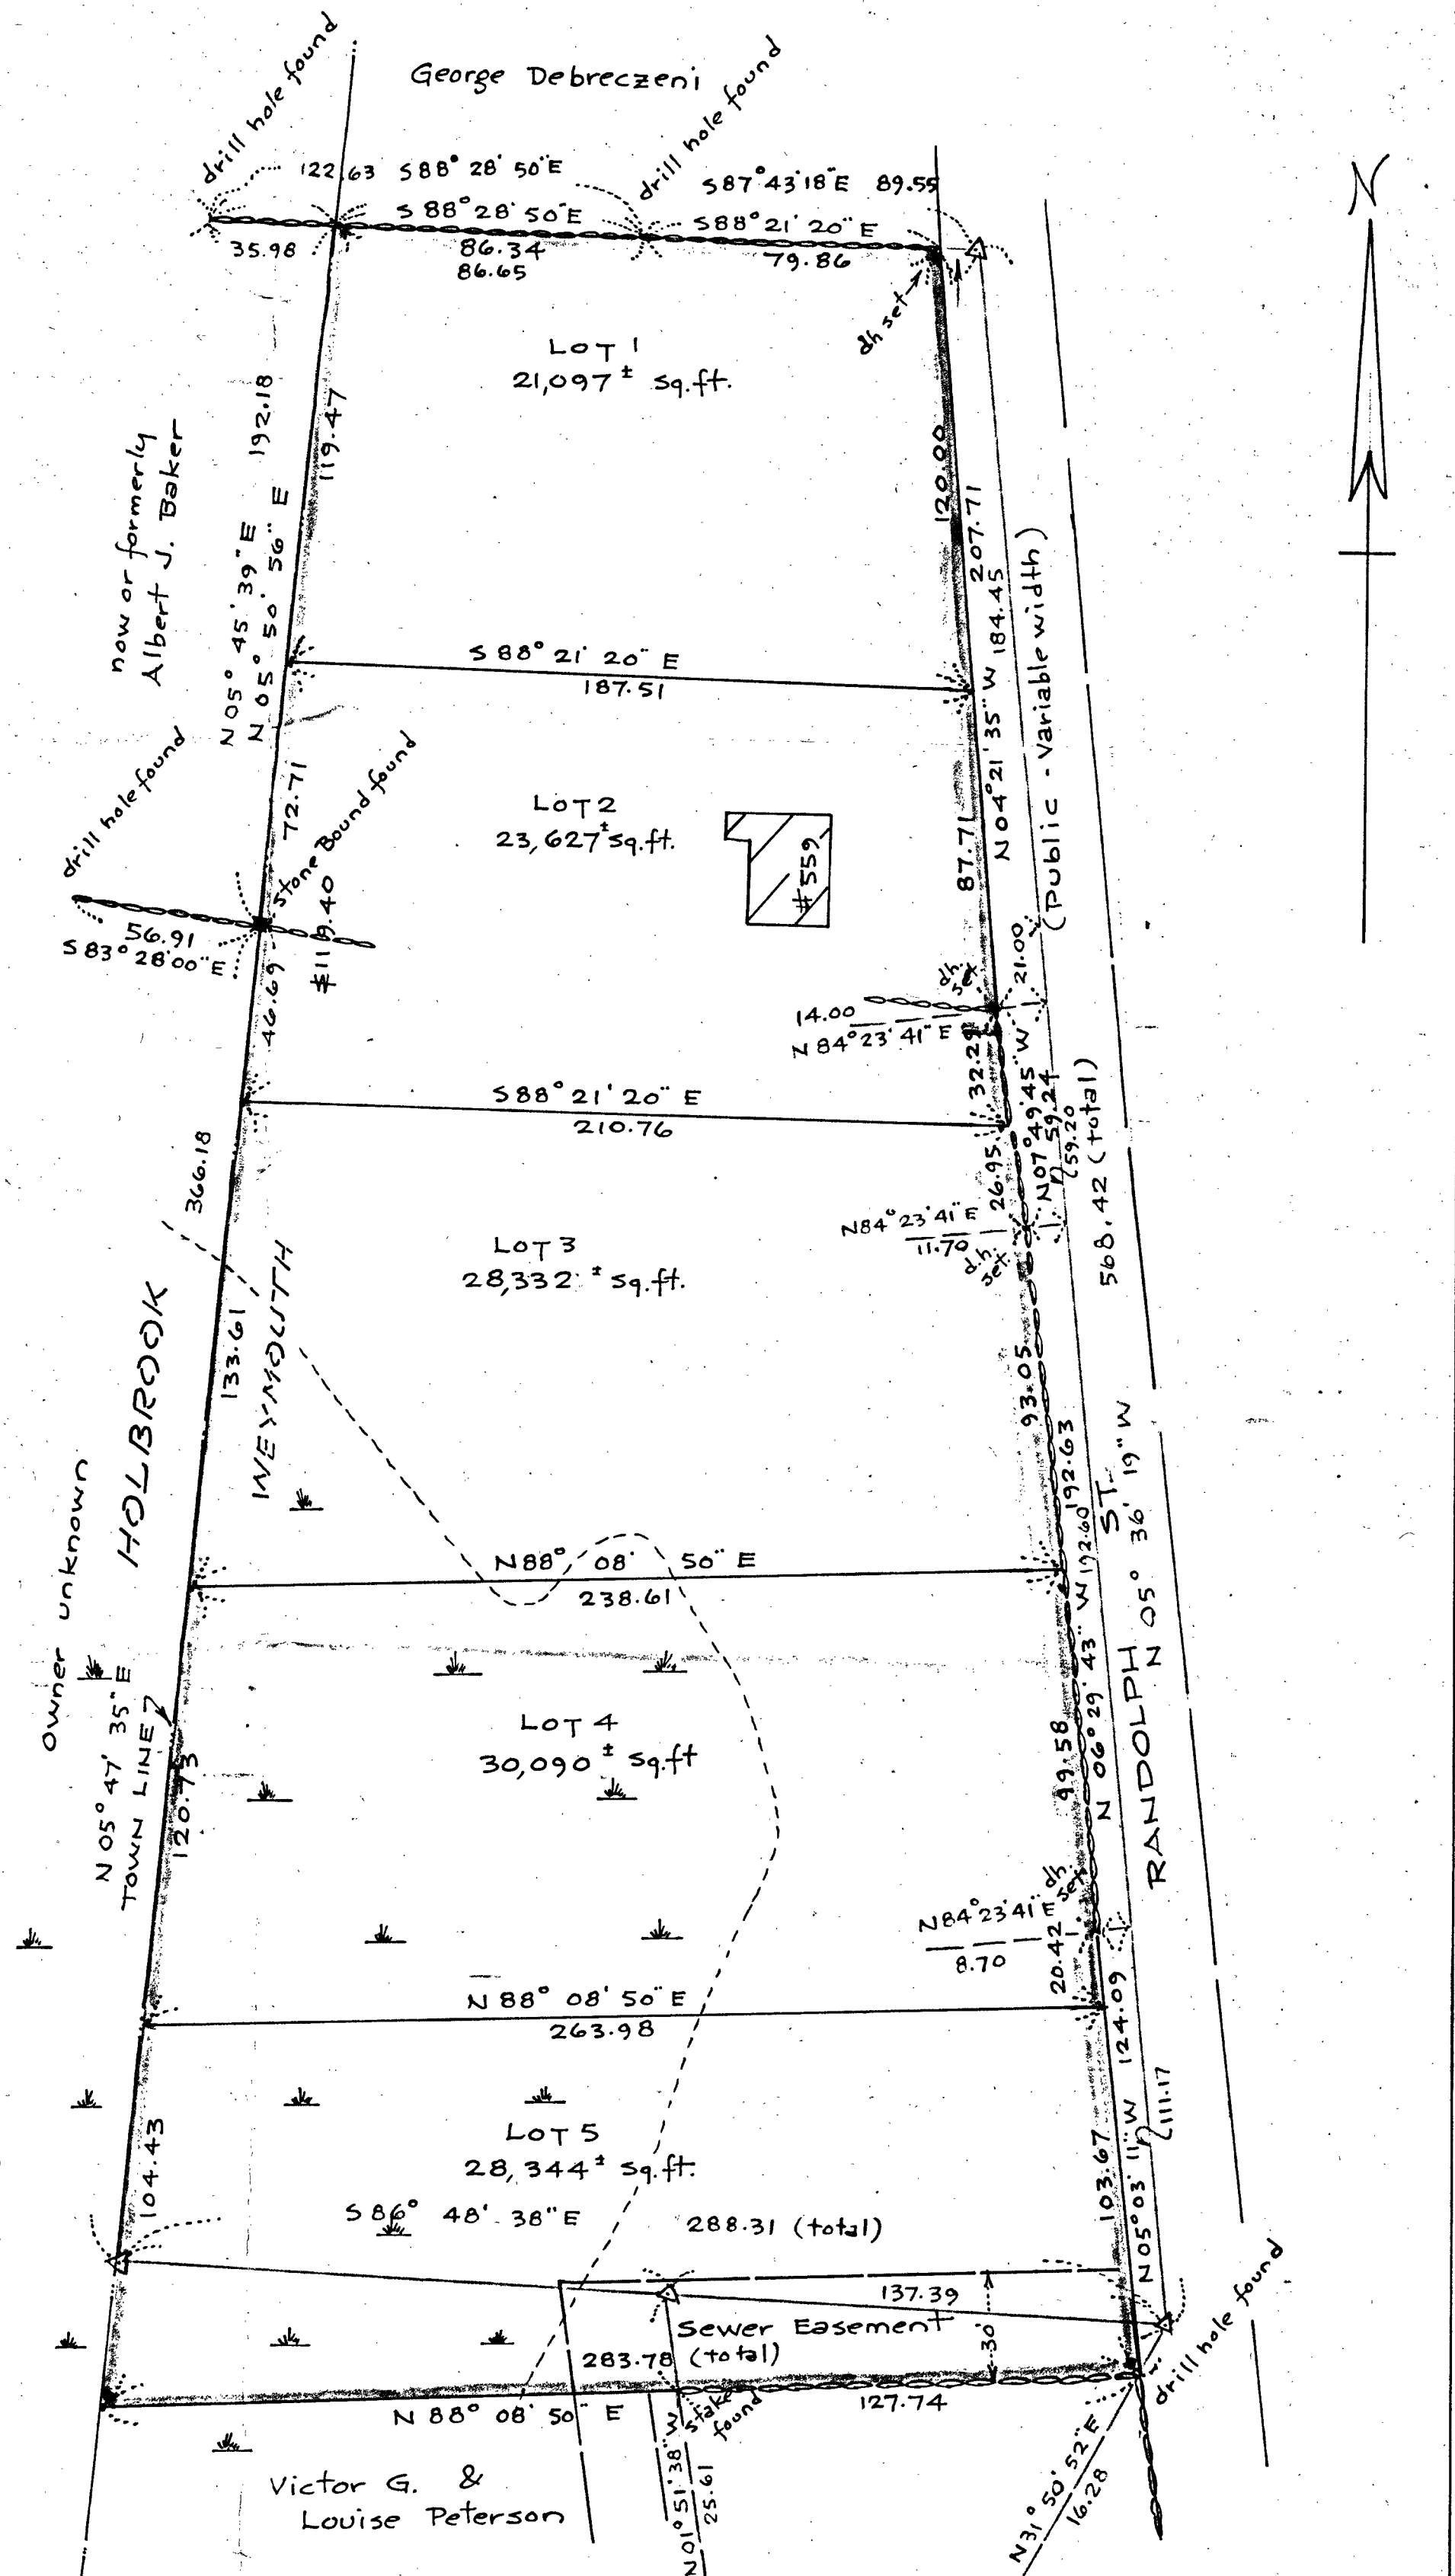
George Debreczeni

drill hole found

drill hole found

N

122.63 S88° 28' 50"E

S87°43'18"E 89.55

S88°28'50"E

S88°21'20"E

35.98

86.34
86.65

79.86

dh set

LOT 1
21,097± sq.ft.

192.18

119.47

now or formerly
Albert J. Baker

N05° 45' 39" E
N05° 50' 56" E

120.00

207.71

184.45

N04°21'35"W

(Public - Variable width)

S88° 21' 20" E
187.51

drill hole found

72.71

Stone Bound found

LOT 2
23,627± sq.ft.

#559

87.71

56.91
S83° 28' 00" E

119.40

#11

46.69

dh set

21.00

14.00
N84°23'41"E

32.22

N07°49'45"W
59.24
(59.20)

568.42 (total)

S88° 21' 20" E
210.76

366.18

N84°23'41"E
11.70

26.95

d.h. set

LOT 3
28,332 ± sq.ft.

HOLBROOK

WEYMOUTH

133.61

93.05

192.63

192.60

N88° 08' 50" E
238.61

owner unknown

N05°47' 35"E
TOWN LINE

120.73

LOT 4
30,090 ± sq.ft.

N06°29' 43"W

49.58

RANDOLPH ST.
N05° 36' 19"W

N84°23'41"E
8.70

dh set

20.42

N 88° 08' 50" E
263.98

124.09

111.17

104.43

LOT 5
28,344± sq.ft.

S86° 48' 38"E

288.31 (total)

103.67

N05°03'11"W

137.39

Sewer Easement
(total)

30

283.78

127.74

drill hole found

N 88° 08' 50" E

stake found

N01°51'38"W
25.61

N31°50'52"E
16.28

Victor G. &
Louise Peterson